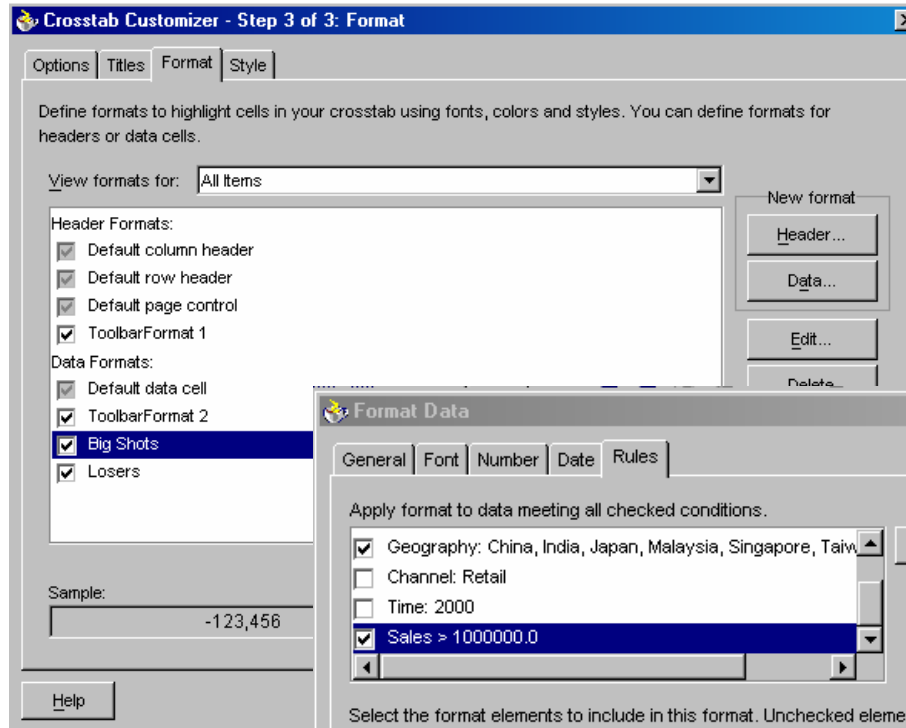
Crosstab Customizer - Step 3 of 3: Format

Options | Titles | Format | Style

Define formats to highlight cells in your crosstab using fonts, colors and styles. You can define formats for headers or data cells.

View formats for: All Items

Header Formats:
Default column header
Default row header
Default page control
ToolbarFormat 1
Data Formats:
Default data cell
ToolbarFormat 2
Big Shots
Losers

New format
Header...
Data...
Edit...
Delete...

Sample:
-123,456

Help

Format Data

General | Font | Number | Date | Rules

Apply format to data meeting all checked conditions.

Geography: China, India, Japan, Malaysia, Singapore, Taiw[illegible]
Channel: Retail
Time: 2000
Sales > 1000000.0

Select the format elements to include in this format. Unchecked eleme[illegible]